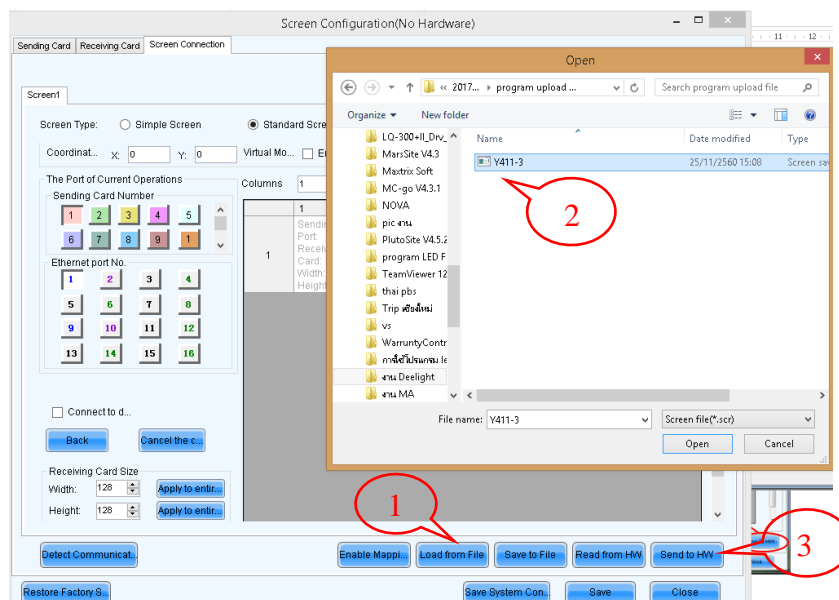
Screen Configuration(No Hardware)

Sending Card | Receiving Card | Screen Connection

Screen1

Screen Type: Simple Screen Standard Scre

Coordinat... X: 0 Y: 0 Virtual Mo... En

The Port of Current Operations

Sending Card Number

1 2 3 4 5
6 7 8 9 10

Ethernet port No.

1 2 3 4
5 6 7 8
9 10 11 12
13 14 15 16

Columns 1

1

1 Sendi Port: Recei Card: Width: Heigh

Connect to d...

Back Cancel the c...

Receiving Card Size

Width: 128 Apply to entir...

Height: 128 Apply to entir...

Detect Communicat... Enable Mappi... Load from File Save to File Read from HW Send to HW

Restore Factory S... Save System Con... Save Close

Open

« 2017... › program upload ... Search program upload file

Organize ▾ New folder

LQ-300+II_Drv_
MarsSite V4.3
Maxtrix Soft
MC-go V4.3.1
NOVA
pic งาน
PlutoSite V4.5.2
program LED F
TeamViewer 12
thai pbs
Trip เชียงใหม่
vs
WarruntyContr
การ์ดโปรแกรม le
งาน Deelight
งาน MA

Name | Date modified | Type
Y411-3 | 25/11/2560 15:08 | Screen sav

File name: Y411-3 Screen file(*.scr)

Open Cancel

1

2

3

11 12